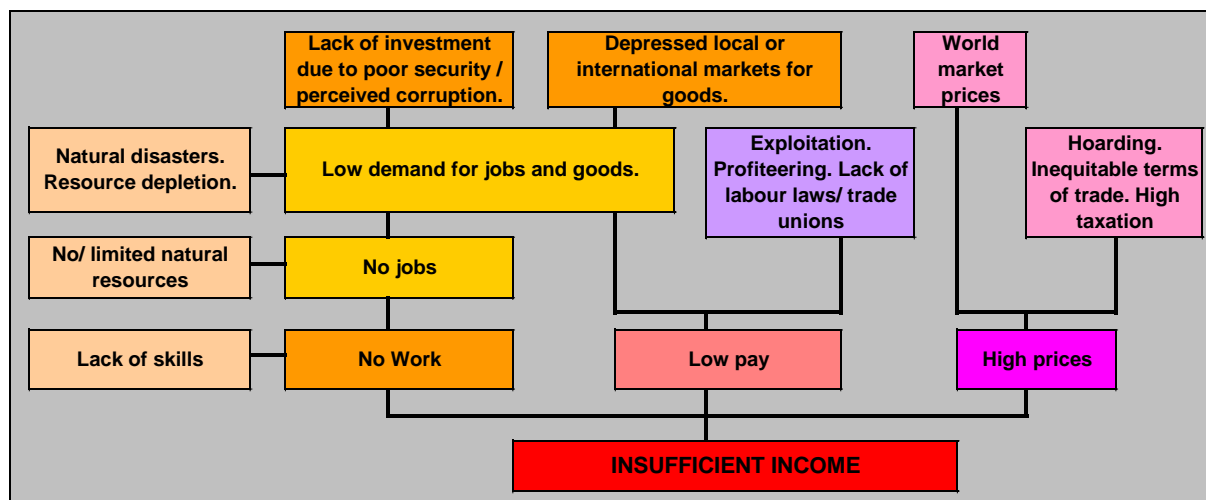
Lack of investment due to poor security / perceived corruption.

Depressed local or international markets for goods.

World market prices

Natural disasters. Resource depletion.

Low demand for jobs and goods.

Exploitation. Profiteering. Lack of labour laws/ trade unions

Hoarding. Inequitable terms of trade. High taxation

No/ limited natural resources

No jobs

Lack of skills

No Work

Low pay

High prices

INSUFFICIENT INCOME